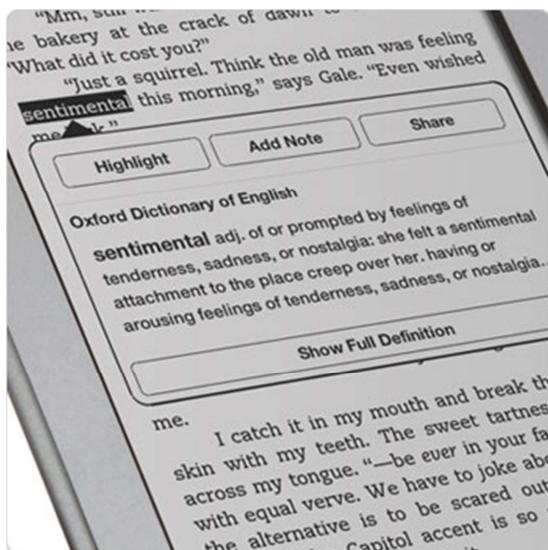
"Mm, still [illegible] bakery at the crack of dawn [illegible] "What did it cost you?"

"Just a squirrel. Think the old man was feeling sentimental this morning," says Gale. "Even wished me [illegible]."

Highlight

Add Note

Share

Oxford Dictionary of English

sentimental adj. of or prompted by feelings of tenderness, sadness, or nostalgia: she felt a sentimental attachment to the place creep over her. having or arousing feelings of tenderness, sadness, or nostalgia.

Show Full Definition

me.

I catch it in my mouth and break th skin with my teeth. The sweet tartnes across my tongue. "—be ever in your fa with equal verve. We have to joke ab the alternative is to be scared out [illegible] Capitol accent is so